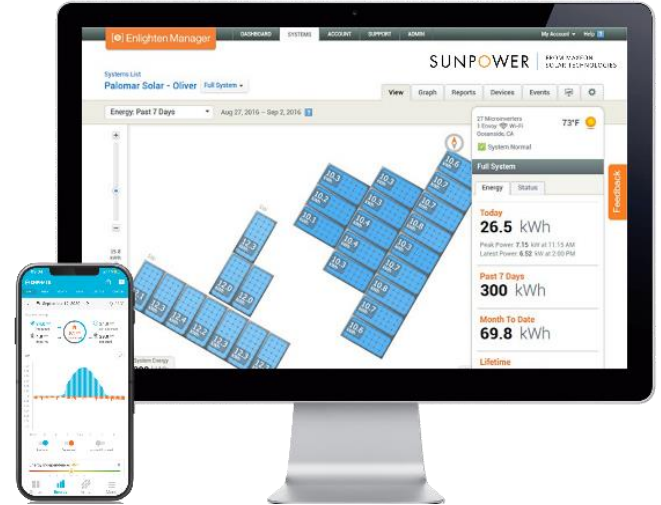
Enlighten Manager

DASHBOARD SYSTEMS ACCOUNT SUPPORT ADMIN

My Account ▾ Help

SUNPOWER | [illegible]

Systems List

Palomar Solar - Oliver Full System ▾

View Graph Reports Devices Events

Energy: Past 7 Days ▾ Aug 27, 2016 – Sep 2, 2016

27 Microinverters
1 Envoy Wi-Fi
Oceanside, CA

73°F

System Normal

Full System

Energy Status

Today
26.5 kWh
Peak Power 7.15 kW at 11:15 AM
Latest Power 6.52 kW at 2:00 PM

Past 7 Days
300 kWh

Month To Date
69.8 kWh

Lifetime

Feedback

10.6 10.3 10.3 10.1 10.3 10.3 10.1 10.4 10.3 10.7 10.3 10.8 10.6 12.3 10.3 10.7 10.8 10.6 12.0 12.0 12.1 12.4 12.2 12.4 10.3 10.2

System Energy

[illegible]